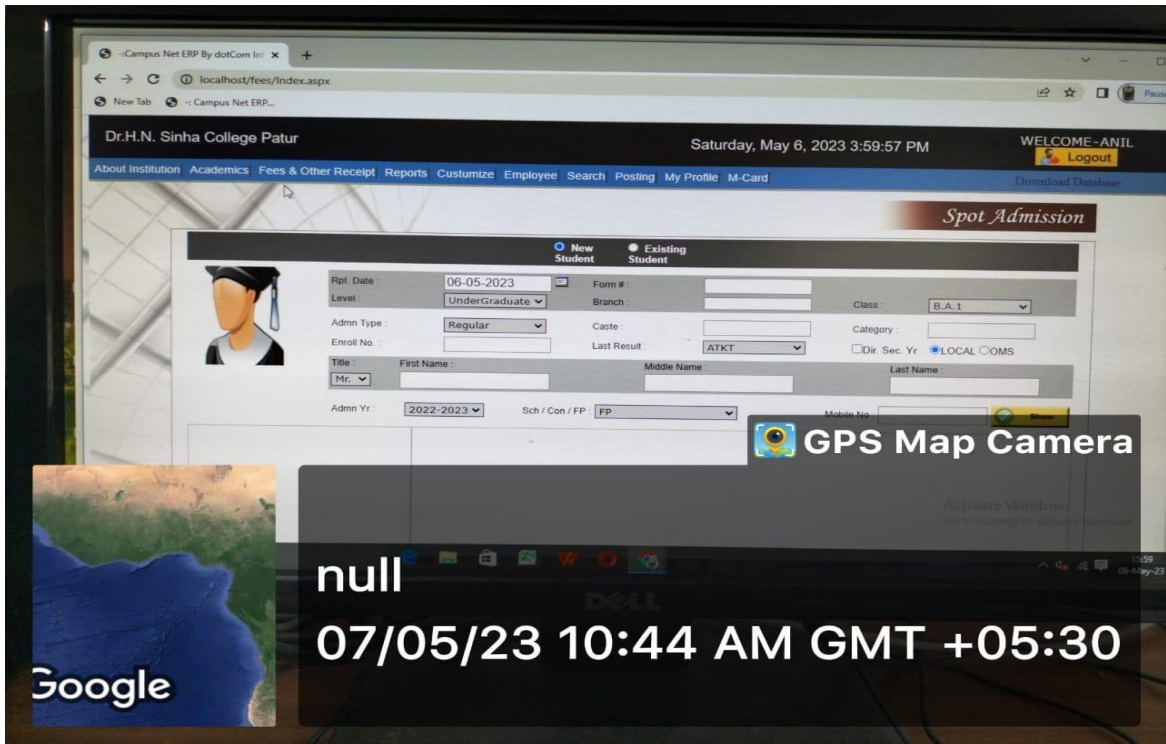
-:Campus Net ERP By dotCom In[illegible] ×

localhost/fees/Index.aspx

New Tab -: Campus Net ERP...

Pause

Dr.H.N. Sinha College Patur

Saturday, May 6, 2023 3:59:57 PM

WELCOME-ANIL

Logout

About Institution Academics Fees & Other Receipt Reports Customize Employee Search Posting My Profile M-Card

Download Database

Spot Admission

New Student Existing Student

Rpt. Date : 06-05-2023 Form # :

Level : UnderGraduate Branch : Class : B.A.1

Admn Type : Regular Caste : Category :

Enroll No. : Last Result : ATKT Dir. Sec. Yr LOCAL OMS

Title : Mr. First Name : Middle Name : Last Name :

Admn Yr : 2022-2023 Sch / Con / FP : FP Mobile No : Show

GPS Map Camera

Activate Windows
Go to Settings to activate Windows.

15:59
06-May-23

DELL

Google

null

07/05/23 10:44 AM GMT +05:30